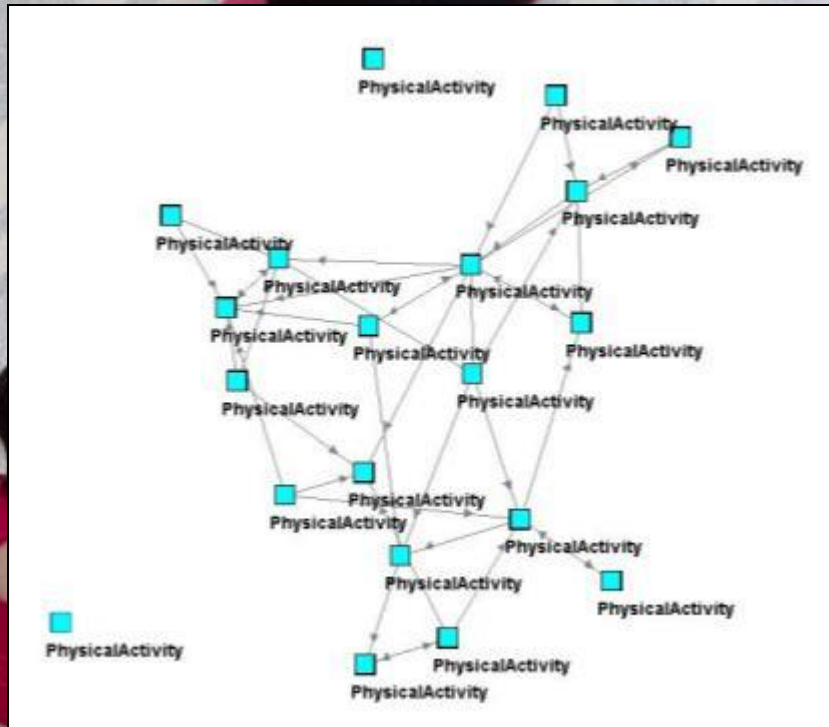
PhysicalActivity
PhysicalActivity
PhysicalActivity
PhysicalActivity
PhysicalActivity
PhysicalActivity
PhysicalActivity
PhysicalActivity
PhysicalActivity
PhysicalActivity
PhysicalActivity
PhysicalActivity
PhysicalActivity
PhysicalActivity
PhysicalActivity
PhysicalActivity
PhysicalActivity
PhysicalActivity
PhysicalActivity
PhysicalActivity
PhysicalActivity